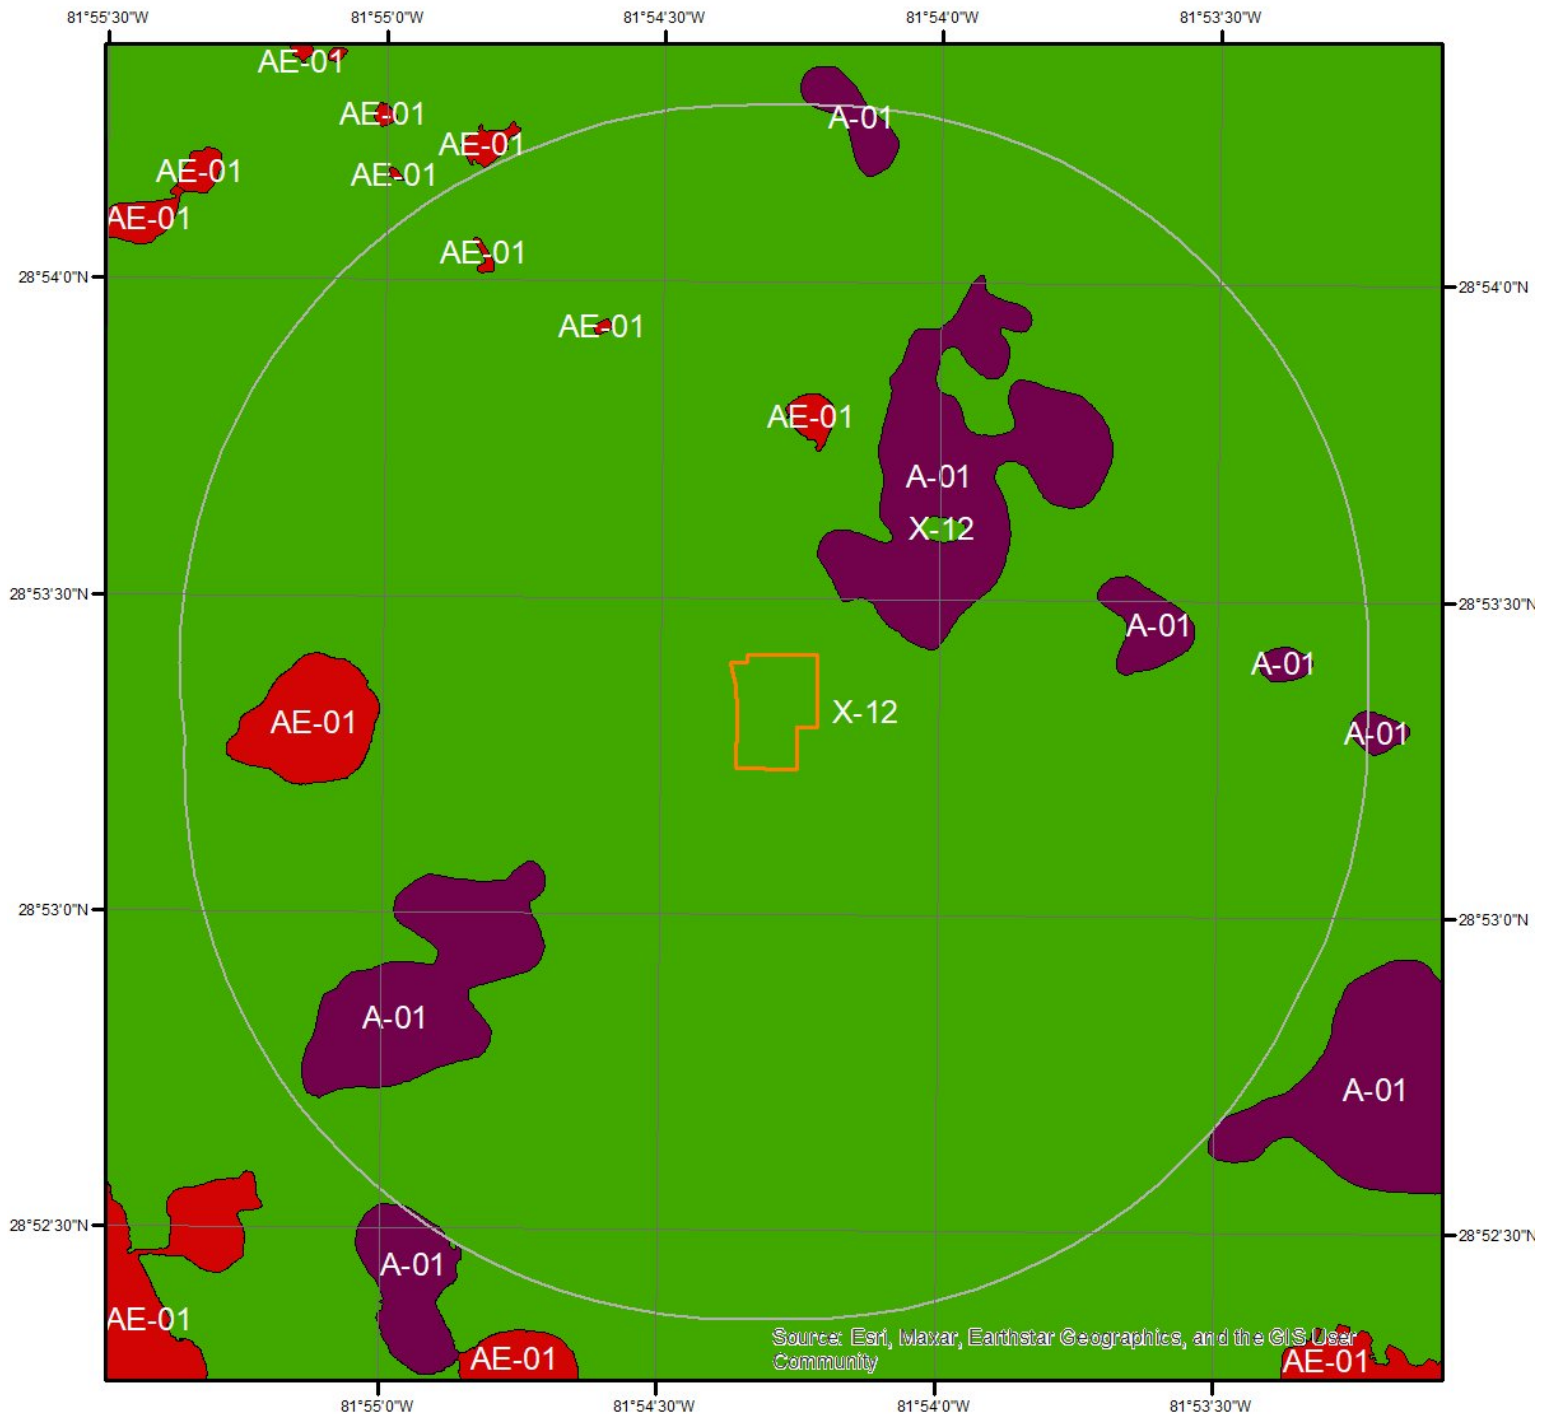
81°55'30"W 81°55'0"W 81°54'30"W 81°54'0"W 81°53'30"W

AE-01
AE-01
AE-01
AE-01
AE-01
AE-01
AE-01
AE-01
A-01

28°54'0"N
28°54'0"N

AE-01
A-01
X-12

28°53'30"N
28°53'30"N

A-01
A-01
A-01

AE-01
X-12

28°53'0"N
28°53'0"N

A-01
A-01

28°52'30"N
28°52'30"N

A-01
AE-01
AE-01
AE-01

Source: Esri, Maxar, Earthstar Geographics, and the GIS User Community

81°55'0"W 81°54'30"W 81°54'0"W 81°53'30"W